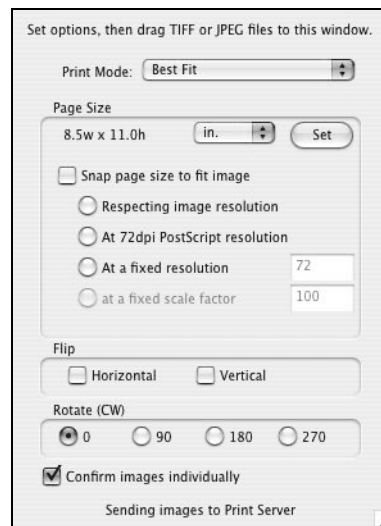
Set options, then drag TIFF or JPEG files to this window.

Print Mode: Best Fit

Page Size

8.5w x 11.0h

in.

Set

Snap page size to fit image

Respecting image resolution

At 72dpi PostScript resolution

At a fixed resolution

72

at a fixed scale factor

100

Flip

Horizontal

Vertical

Rotate (CW)

0

90

180

270

Confirm images individually

Sending images to Print Server